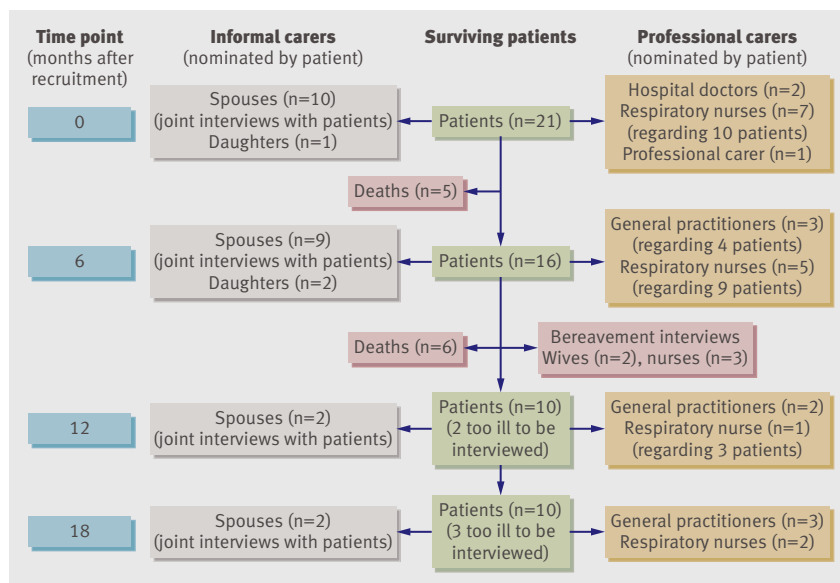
Time point
(months after recruitment)

Informal carers
(nominated by patient)

Surviving patients

Professional carers
(nominated by patient)

0

Spouses (n=10)
(joint interviews with patients)
Daughters (n=1)

Patients (n=21)

Hospital doctors (n=2)
Respiratory nurses (n=7)
(regarding 10 patients)
Professional carer (n=1)

Deaths (n=5)

6

Spouses (n=9)
(joint interviews with patients)
Daughters (n=2)

Patients (n=16)

General practitioners (n=3)
(regarding 4 patients)
Respiratory nurses (n=5)
(regarding 9 patients)

Deaths (n=6)

Bereavement interviews
Wives (n=2), nurses (n=3)

12

Spouses (n=2)
(joint interviews with patients)

Patients (n=10)
(2 too ill to be interviewed)

General practitioners (n=2)
Respiratory nurse (n=1)
(regarding 3 patients)

18

Spouses (n=2)
(joint interviews with patients)

Patients (n=10)
(3 too ill to be interviewed)

General practitioners (n=3)
Respiratory nurses (n=2)